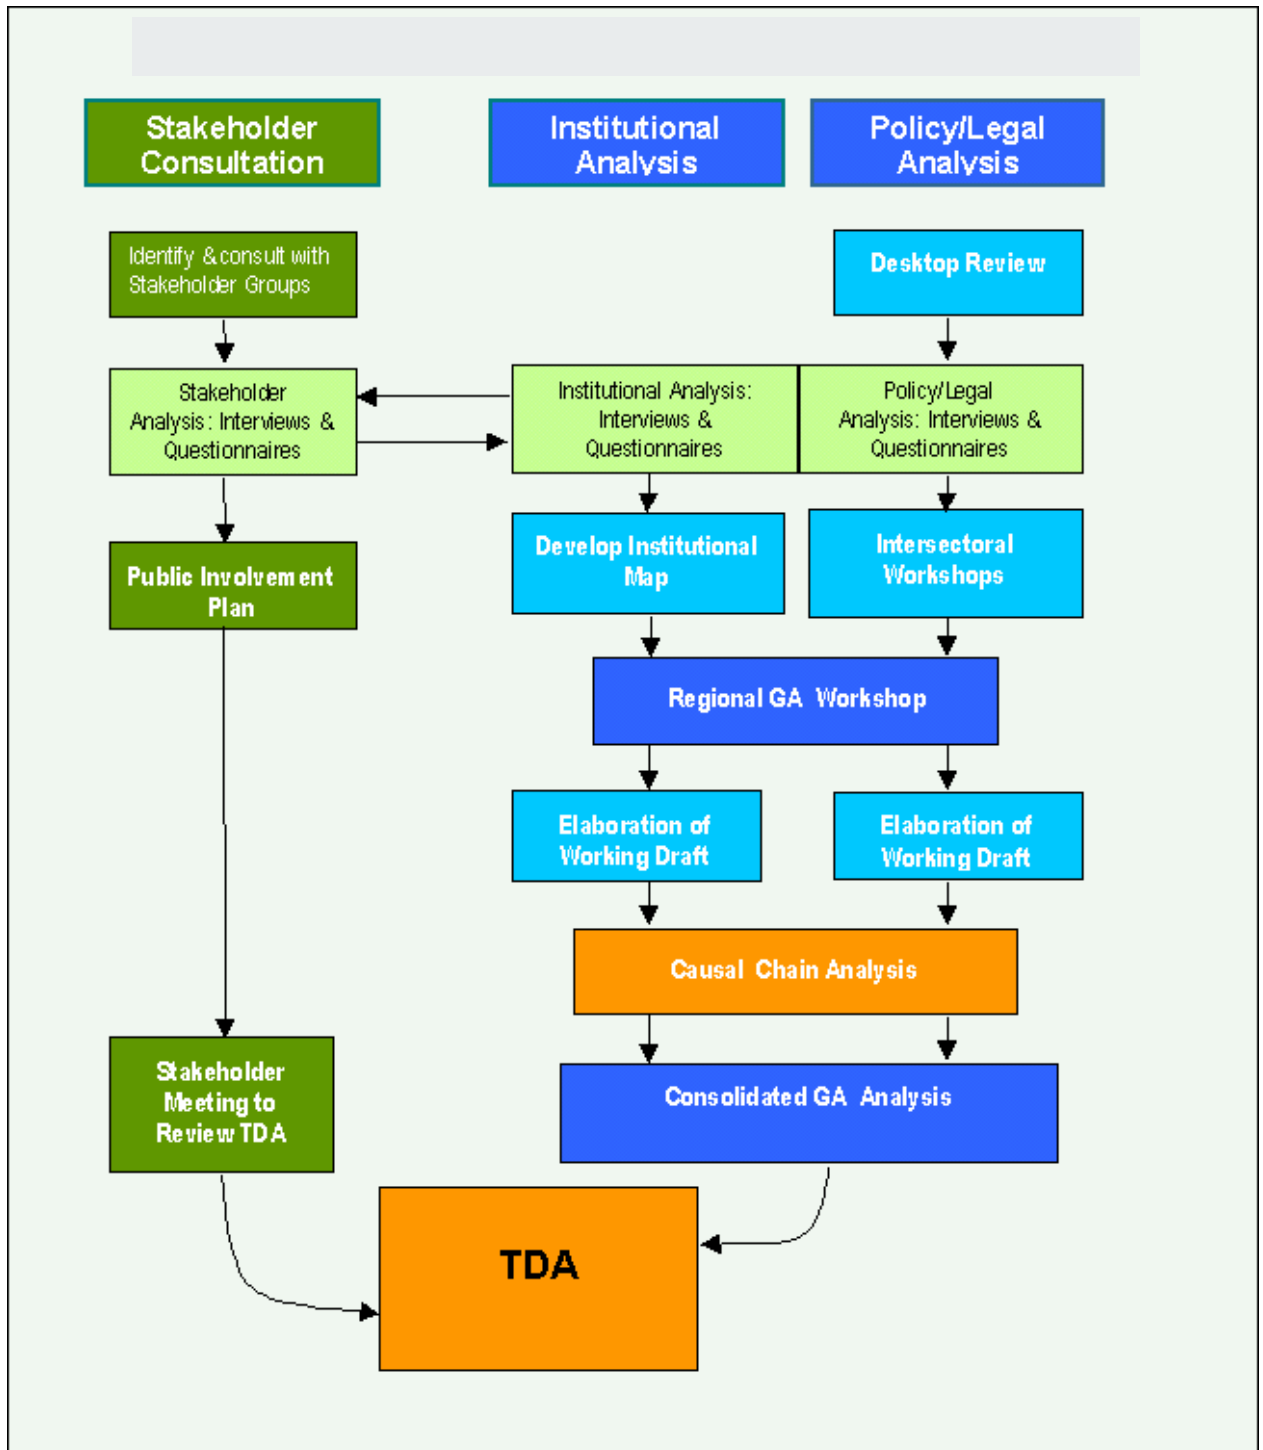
Stakeholder Consultation

Institutional Analysis

Policy/Legal Analysis

Identify & consult with Stakeholder Groups

Desktop Review

Stakeholder Analysis: Interviews & Questionnaires

Institutional Analysis: Interviews & Questionnaires

Policy/Legal Analysis: Interviews & Questionnaires

Public Involvement Plan

Develop Institutional Map

Intersectoral Workshops

Regional GA Workshop

Elaboration of Working Draft

Elaboration of Working Draft

Causal Chain Analysis

Stakeholder Meeting to Review TDA

Consolidated GA Analysis

TDA